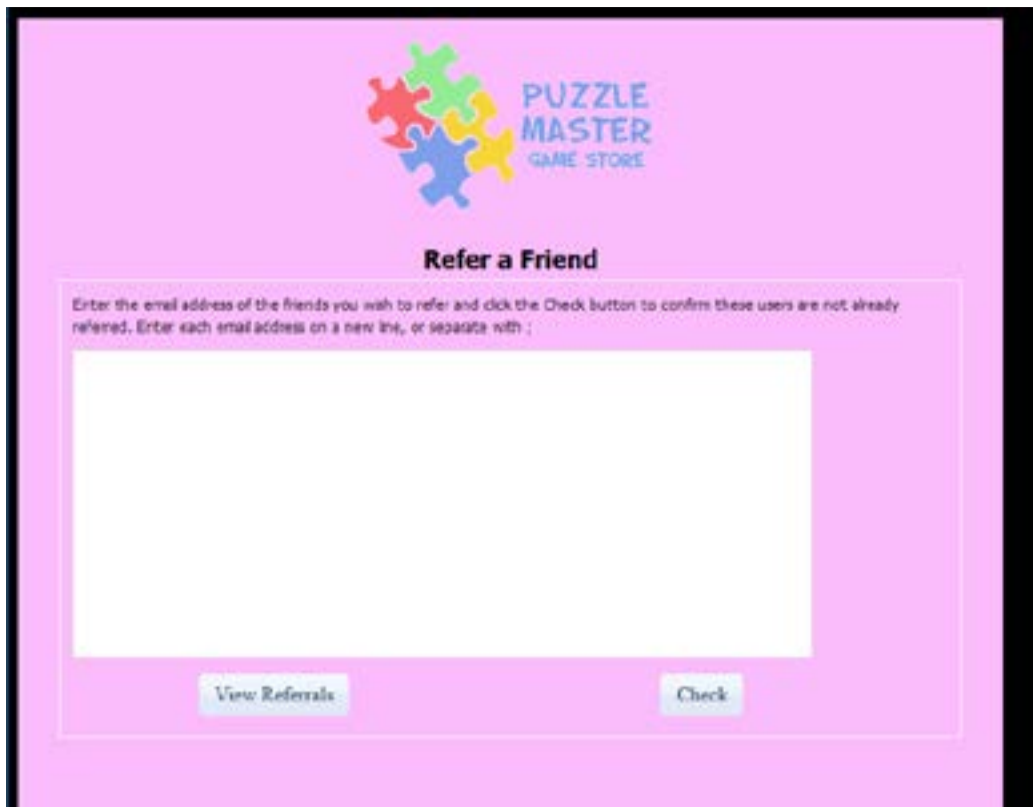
PUZZLE MASTER GAME STORE

Refer a Friend

Enter the email address of the friends you wish to refer and click the Check button to confirm these users are not already referred. Enter each email address on a new line, or separate with ;

View Referrals

Check